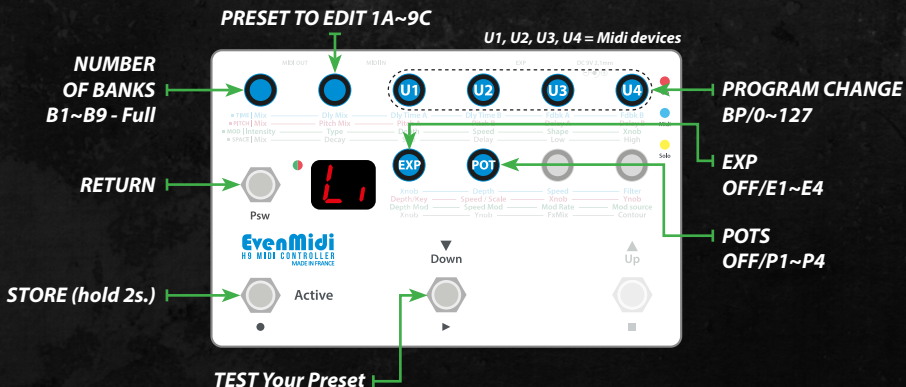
PRESET TO EDIT 1A~9C

U1, U2, U3, U4 = Midi devices

NUMBER OF BANKS B1~B9 - Full

U1 U2 U3 U4

PROGRAM CHANGE BP/0~127

TBS | Mix
PITCH | Mix
MOD | Intensity
SPACE | Mix

Dly Mix
Pitch Mix
Type
Decay

Dly Time A
Pitch A

Dly Time B
Pitch B
Speed
Delay

Fdbk A

Shape
Low

Fdbk B

Xnob
High

EXP OFF/E1~E4

RETURN

Li

EXP POT

Psw

Xnob
Depth/Key
Depth Mod
Xnob

Depth
Speed / Scale
Speed Mod
Ynob

Speed
Xnob
Mod Rate
FxMix

Filter
Ynob
Mod source
Contour

POTS OFF/P1~P4

EvenMidi
H9 MIDI CONTROLLER
MADE IN FRANCE

Down

Up

STORE (hold 2s.)

Active

TEST Your Preset